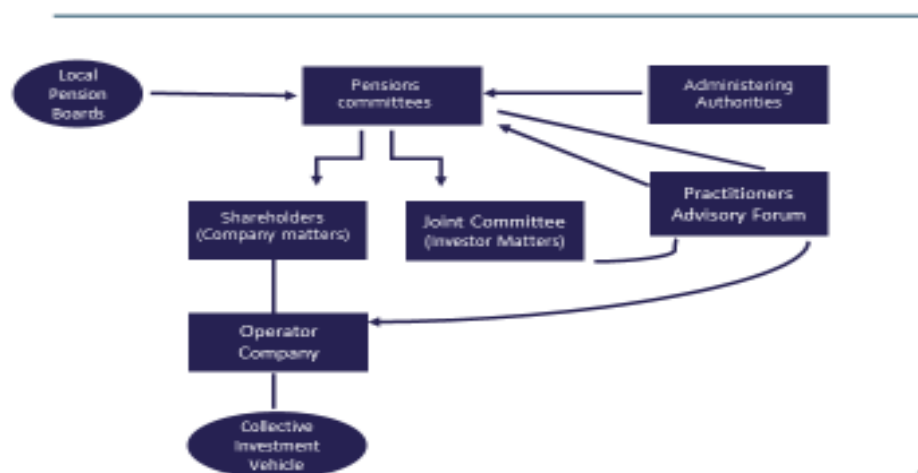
Local Pension Boards

Pensions committees

Administering Authorities

Shareholders (Company matters)

Joint Committee (Investor Matters)

Practitioners Advisory Forum

Operator Company

Collective Investment Vehicle